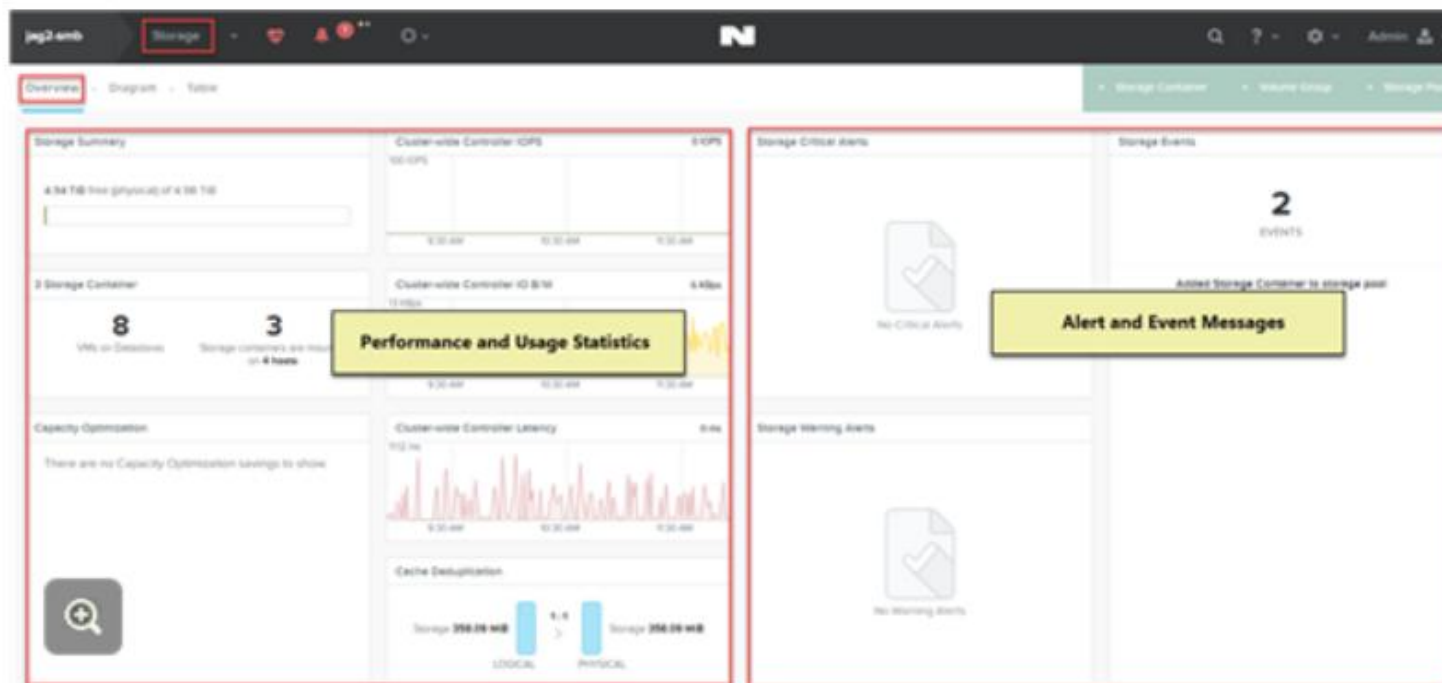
jag2-amb Storage Admin

Overview · Diagram · Table

+ Storage Container + Volume Group + Storage Po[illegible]

Storage Summary

4.54 TiB free (physical) of 4.98 TiB

3 Storage Container

8
VMs on Datastores

3
Storage containers are mounted on 4 hosts

Capacity Optimization

There are no Capacity Optimization savings to show

Cluster-wide Controller IOPS 0 IOPS

100 IOPS

9:30 AM 10:30 AM 11:30 AM

Cluster-wide Controller IO B/W 4 KBps

Performance and Usage Statistics

Cluster-wide Controller Latency 0 ms

Cache Deduplication

Storage 358.09 MiB 1 : 1 Storage 358.09 MiB

LOGICAL PHYSICAL

Storage Critical Alerts

No Critical Alerts

Storage Warning Alerts

No Warning Alerts

Storage Events

2
EVENTS

Added Storage Container to storage pool

Alert and Event Messages